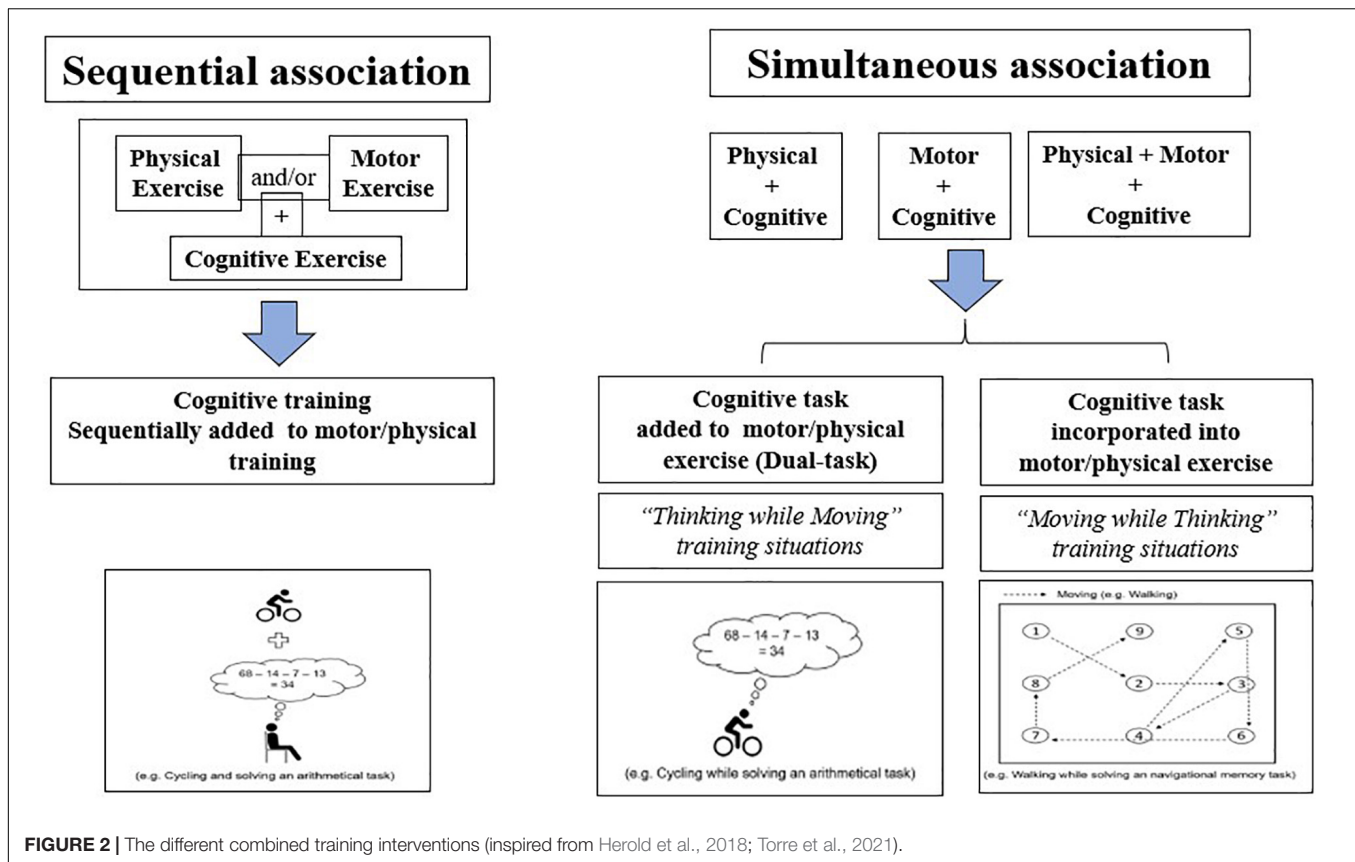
Sequential association

Physical Exercise

and/or

Motor Exercise

+

Cognitive Exercise

Cognitive training Sequentially added to motor/physical training

$68 - 14 - 7 - 13 = 34$

(e.g. Cycling and solving an arithmetical task)

Simultaneous association

Physical + Cognitive

Motor + Cognitive

Physical + Motor + Cognitive

Cognitive task added to motor/physical exercise (Dual-task)

"Thinking while Moving" training situations

$68 - 14 - 7 - 13 = 34$

(e.g. Cycling while solving an arithmetical task)

Cognitive task incorporated into motor/physical exercise

"Moving while Thinking" training situations

Moving (e.g. Walking)

1 9 5 8 2 3 7 4 6

(e.g. Walking while solving an navigational memory task)

FIGURE 2 | The different combined training interventions (inspired from Herold et al., 2018; Torre et al., 2021).